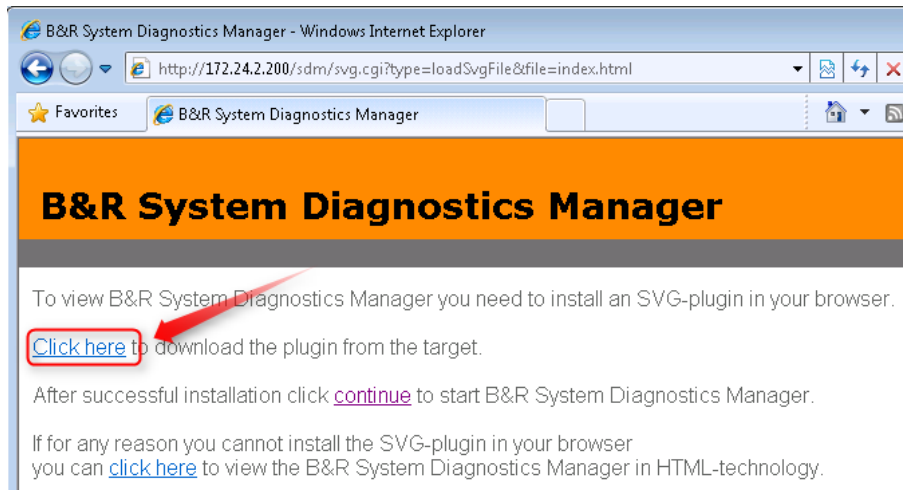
B&R System Diagnostics Manager - Windows Internet Explorer

http://172.24.2.200/sdm/svg.cgi?type=loadSvgFile&file=index.html

Favorites

B&R System Diagnostics Manager

B&R System Diagnostics Manager

To view B&R System Diagnostics Manager you need to install an SVG-plugin in your browser.

Click here to download the plugin from the target.

After successful installation click continue to start B&R System Diagnostics Manager.

If for any reason you cannot install the SVG-plugin in your browser you can click here to view the B&R System Diagnostics Manager in HTML-technology.